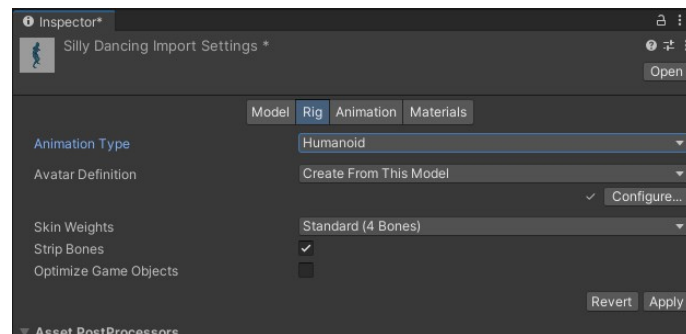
Inspector*

Silly Dancing Import Settings *

Open

Model Rig Animation Materials

Animation Type Humanoid

Avatar Definition Create From This Model

✓ Configure...

Skin Weights Standard (4 Bones)

Strip Bones ✓

Optimize Game Objects

Revert Apply

Asset PostProcessors